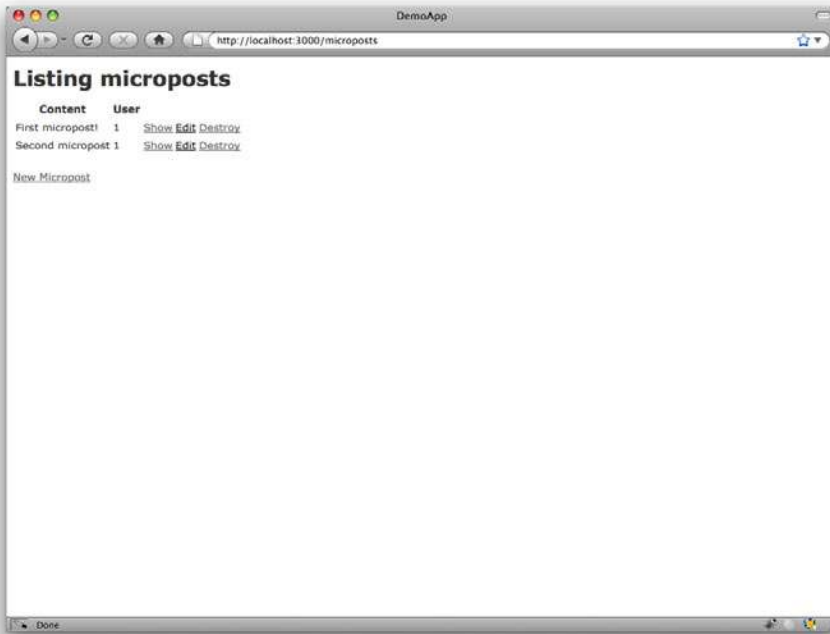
DemoApp

http://localhost:3000/microposts

# Listing microposts

| Content | User | | | |
|---|---|---|---|---|
| First micropost! | 1 | Show | Edit | Destroy |
| Second micropost | 1 | Show | Edit | Destroy |

New Micropost

Done